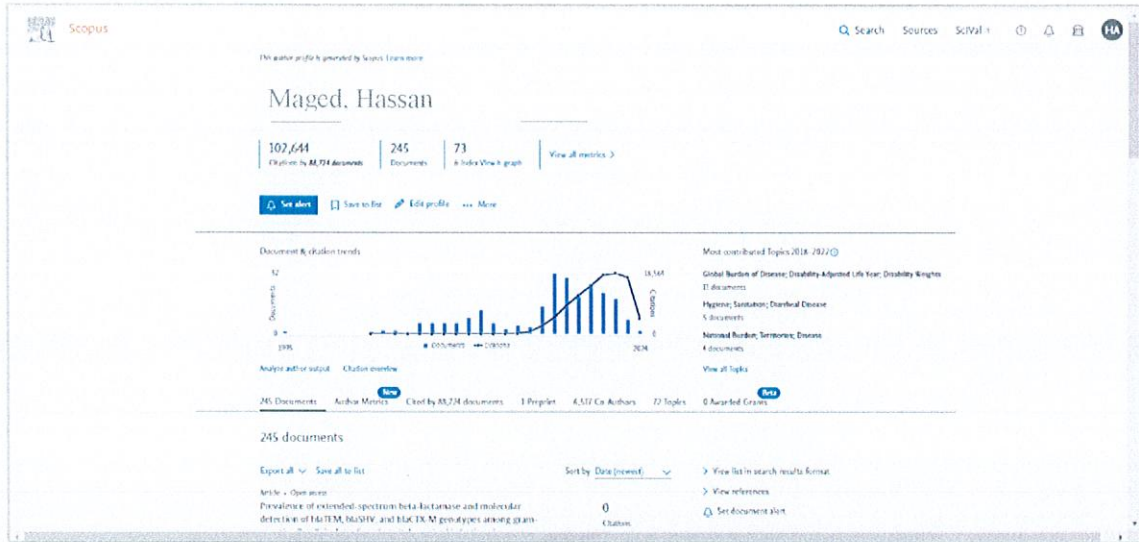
Scopus

Search Sources SciVal HA

This author profile is generated by Scopus Learn more

Maged, Hassan

102,644
Citations by 88,724 documents

245
Documents

73
h-index View h-graph

View all metrics >

Set alert Save to list Edit profile ... More

Document & citation trends

32

Documents

0

1995

18,361

Citations

0

2024

Documents Citations

Analyze author output Citation overview

Most contributed Topics 2018–2022

Global Burden of Disease; Disability-Adjusted Life Year; Disability Weights
11 documents

Hygiene; Sanitation; Diarrheal Disease
5 documents

National Burden; Territories; Disease
4 documents

View all Topics

245 Documents Author Metrics New Cited by 88,724 documents 1 Preprint 4,537 Co-Authors 72 Topics 0 Awarded Grants Beta

245 documents

Export all Save all to list

Sort by Date (newest)

View list in search results format

View references

Set document alert

Article • Open access

Prevalence of extended-spectrum beta-lactamase and molecular detection of blaTEM, blaSHV, and blaCTX-M genotypes among gram-

0
Citations